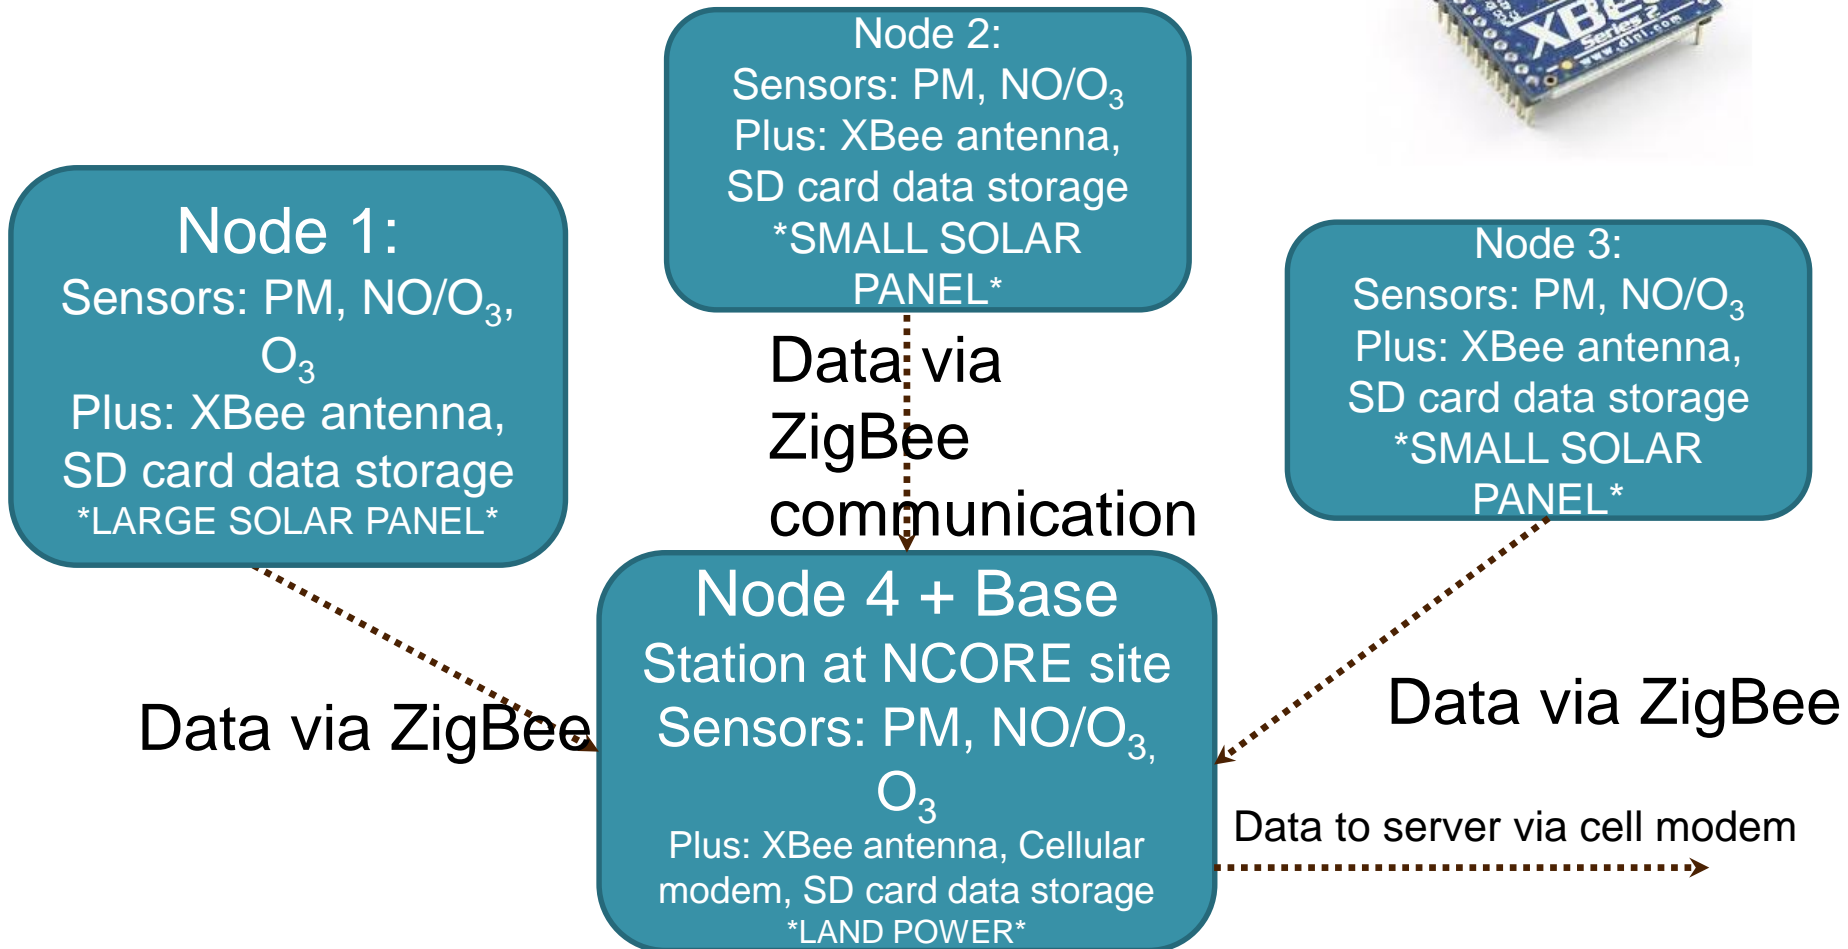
XBee Series 2
www.digi.com

Node 2:
Sensors: PM, NO/$O_3$
Plus: XBee antenna, SD card data storage
*SMALL SOLAR PANEL*

Node 1:
Sensors: PM, NO/$O_3$, $O_3$
Plus: XBee antenna, SD card data storage
*LARGE SOLAR PANEL*

Data via ZigBee communication

Node 3:
Sensors: PM, NO/$O_3$
Plus: XBee antenna, SD card data storage
*SMALL SOLAR PANEL*

Node 4 + Base Station at NCORE site
Sensors: PM, NO/$O_3$, $O_3$
Plus: XBee antenna, Cellular modem, SD card data storage
*LAND POWER*

Data via ZigBee

Data via ZigBee

Data to server via cell modem